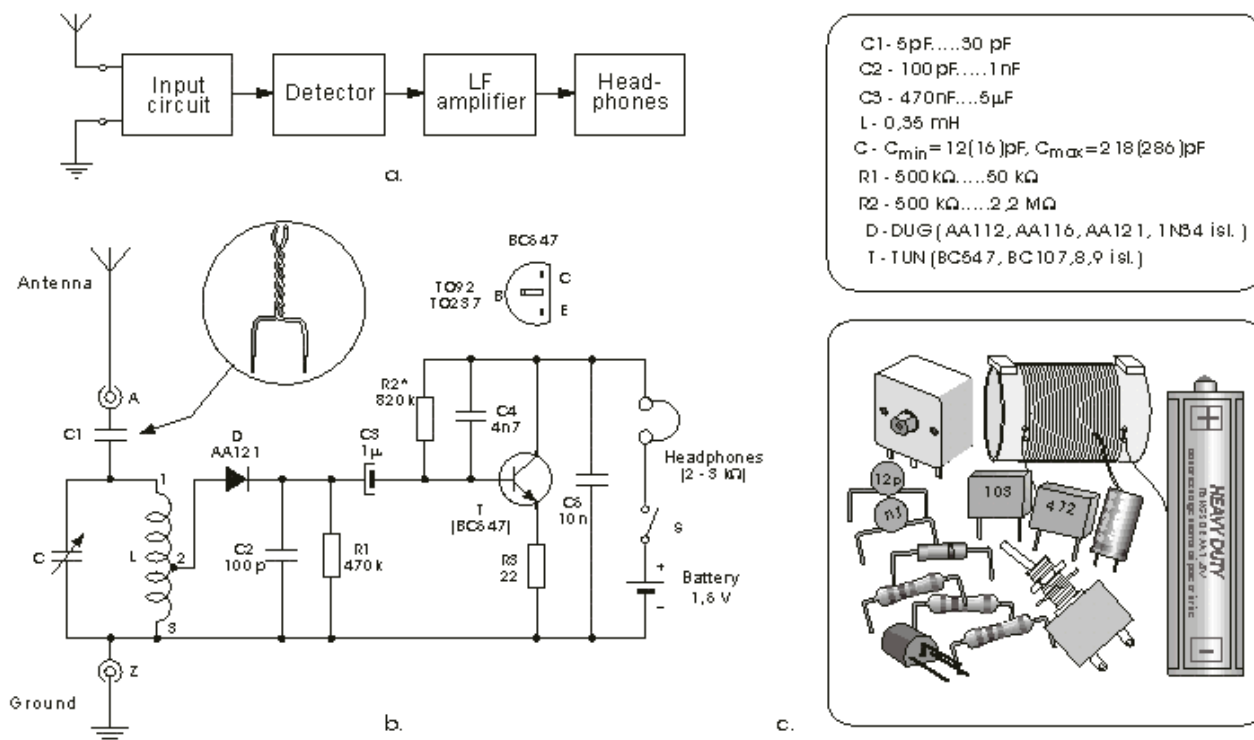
Input circuit

Detector

LF amplifier

Head-phones

a.

C1 - 5pF.....30 pF
C2 - 100 pF.....1nF
C3 - 470nF....5µF
L - 0,35 mH
C - $C_{min}$= 12(16)pF, $C_{max}$=218(286)pF
R1 - 500 kΩ.....50 kΩ
R2 - 500 kΩ.....2,2 MΩ
D - DUG (AA112, AA116, AA121, 1N34 isl.)
T - TUN (BC547, BC107,8,9 isl.)

BC547
TO92
TO237
B
C
E

Antenna
A
C1
D
AA121
C3
1µ
R2*
820 k
C4
4n7
Headphones
(2 - 3 kΩ)
1
C
L
2
3
C2
100 p
R1
470 k
T
(BC547)
R3
22
C5
10 n
S
Battery
1,5 V
Z
Ground

b.

12p
n1
103
472
HEAVY DUTY

c.